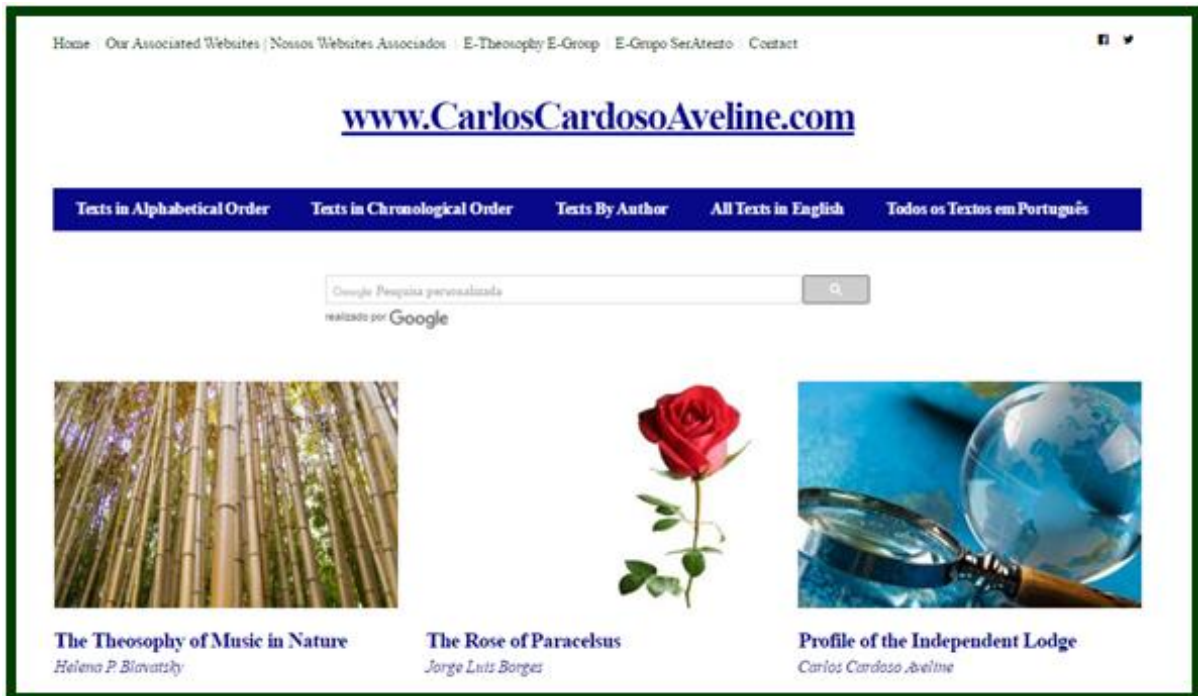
Home | Our Associated Websites | Nossos Websites Associados | E-Theosophy E-Group | E-Grupo SerAtento | Contact

www.CarlosCardosoAveline.com

Texts in Alphabetical Order | Texts in Chronological Order | Texts By Author | All Texts in English | Todos os Textos em Português

Google Pesquisa personalizada

realizado por Google

The Theosophy of Music in Nature
Helena P. Blavatsky

The Rose of Paracelsus
Jorge Luis Borges

Profile of the Independent Lodge
Carlos Cardoso Aveline